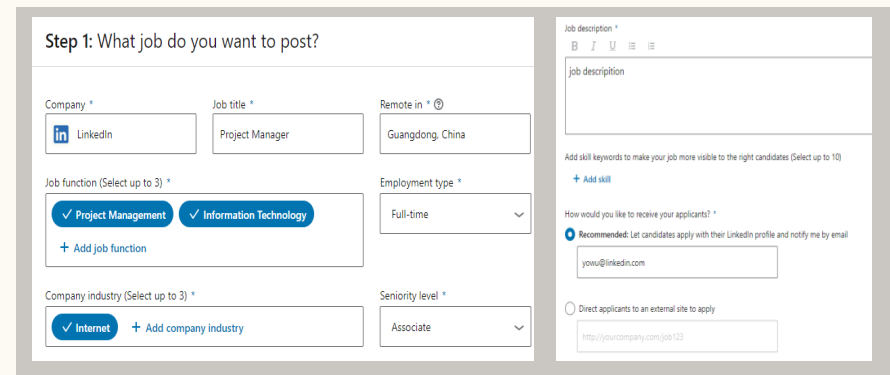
Step 1: What job do you want to post?

Company *
in LinkedIn

Job title *
Project Manager

Remote in * ⓘ
Guangdong, China

Job function (Select up to 3) *
✓ Project Management
✓ Information Technology
+ Add job function

Employment type *
Full-time

Company industry (Select up to 3) *
✓ Internet
+ Add company industry

Seniority level *
Associate

Job description *
B I U

job description

Add skill keywords to make your job more visible to the right candidates (Select up to 10)
+ Add skill

How would you like to receive your applicants? *
Recommended: Let candidates apply with their LinkedIn profile and notify me by email
yowu@linkedin.com

Direct applicants to an external site to apply
http://yourcompany.com/job123